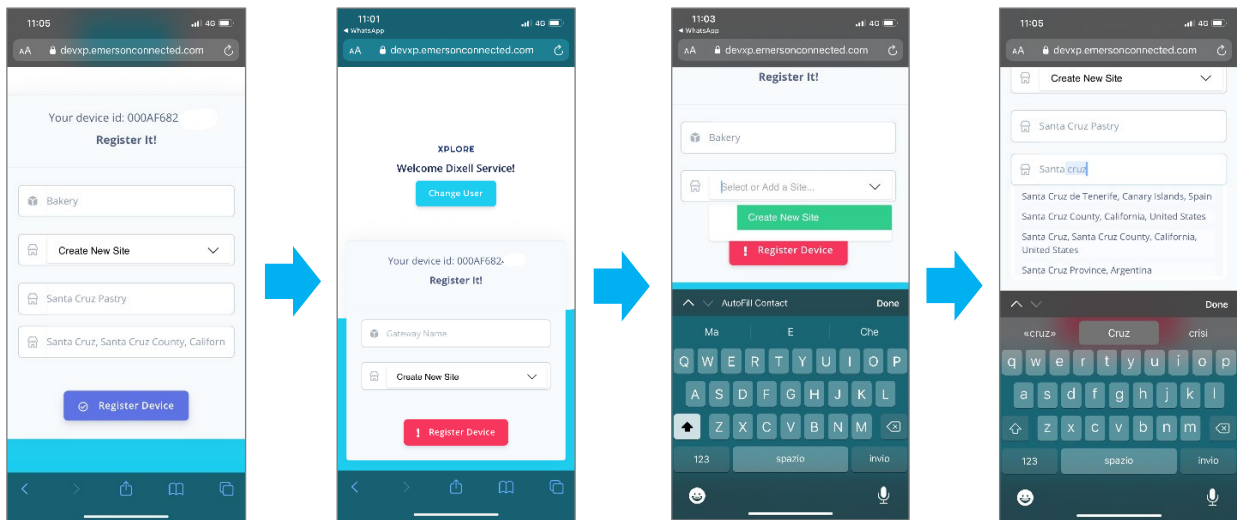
11:05
4G
AA devxp.emersonconnected.com

Your device id: 000AF682
Register It!

Bakery

Create New Site

Santa Cruz Pastry

Santa Cruz, Santa Cruz County, Californ

Register Device

11:01
◂ WhatsApp
4G
AA devxp.emersonconnected.com

XPLORE
Welcome Dixell Service!
Change User

Your device id: 000AF682
Register It!

Gateway Name

Create New Site

Register Device

11:03
◂ WhatsApp
4G
AA devxp.emersonconnected.com

Register It!

Bakery

Select or Add a Site...

Create New Site

Register Device

AutoFill Contact
Done

Ma
E
Che

Q W E R T Y U I O P
A S D F G H J K L
Z X C V B N M
123
spazio
invio

11:05
4G
AA devxp.emersonconnected.com

Create New Site

Santa Cruz Pastry

Santa cruz

Santa Cruz de Tenerife, Canary Islands, Spain
Santa Cruz County, California, United States
Santa Cruz, Santa Cruz County, California, United States
Santa Cruz Province, Argentina

Done

«cruz»
Cruz
crisi

q w e r t y u i o p
a s d f g h j k l
z x c v b n m
123
spazio
invio